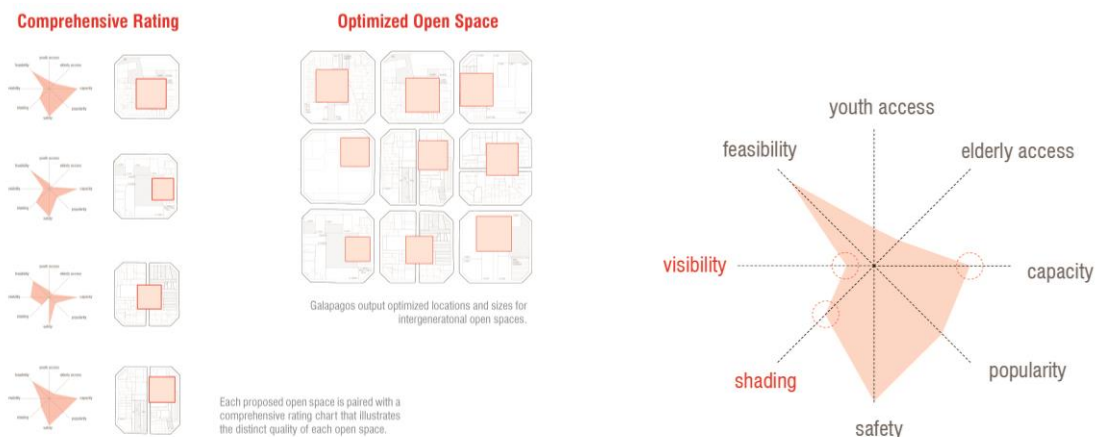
Comprehensive Rating

youth access
feasibility
elderly access
visibility
capacity
shading
popularity
safety

youth access
feasibility
elderly access
visibility
capacity
shading
popularity
safety

youth access
feasibility
elderly access
visibility
capacity
shading
popularity
safety

youth access
feasibility
elderly access
visibility
capacity
shading
popularity
safety

Optimized Open Space

Galapagos output optimized locations and sizes for intergeneratonal open spaces.

Each proposed open space is paired with a comprehensive rating chart that illustrates the distinct quality of each open space.

youth access
feasibility
elderly access
visibility
capacity
shading
popularity
safety